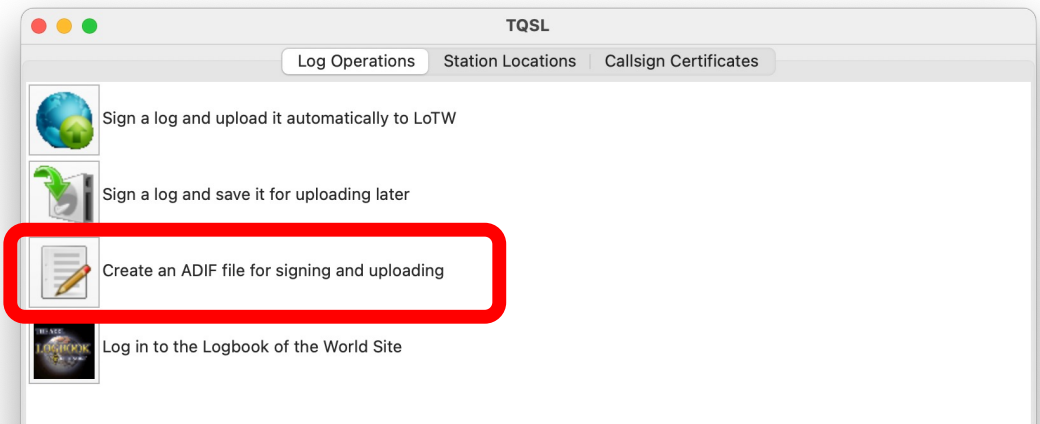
TQSL

Log Operations | Station Locations | Callsign Certificates

Sign a log and upload it automatically to LoTW

Sign a log and save it for uploading later

Create an ADIF file for signing and uploading

LOGBOOK

Log in to the Logbook of the World Site